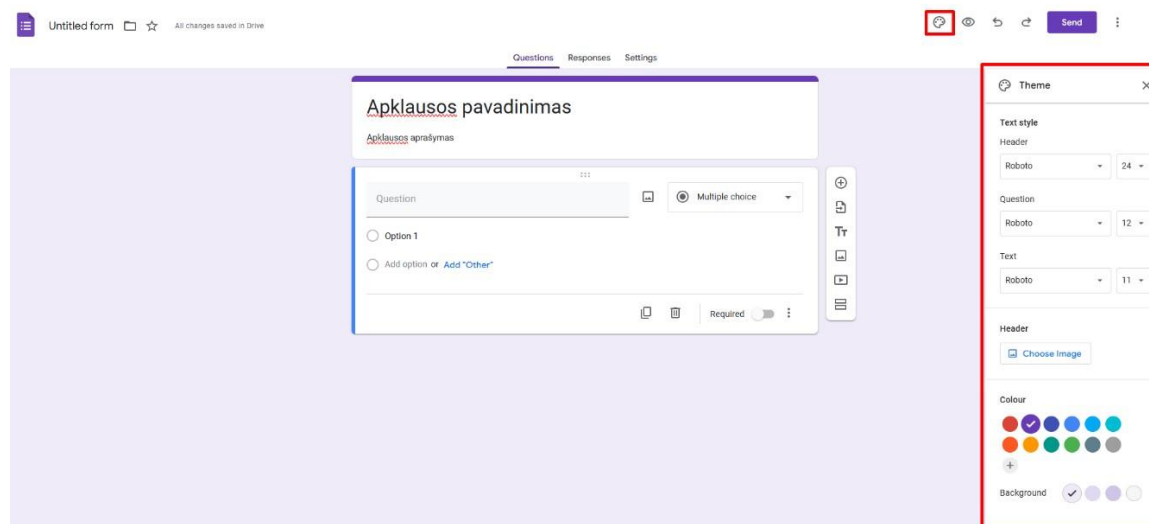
Untitled form All changes saved in Drive

Send

Questions Responses Settings

Apklausos pavadinimas

Apklausos aprašymas

Question

Multiple choice

Option 1

Add option or Add "Other"

Required

Theme

Text style

Header

Roboto 24

Question

Roboto 12

Text

Roboto 11

Header

Choose Image

Colour

Background